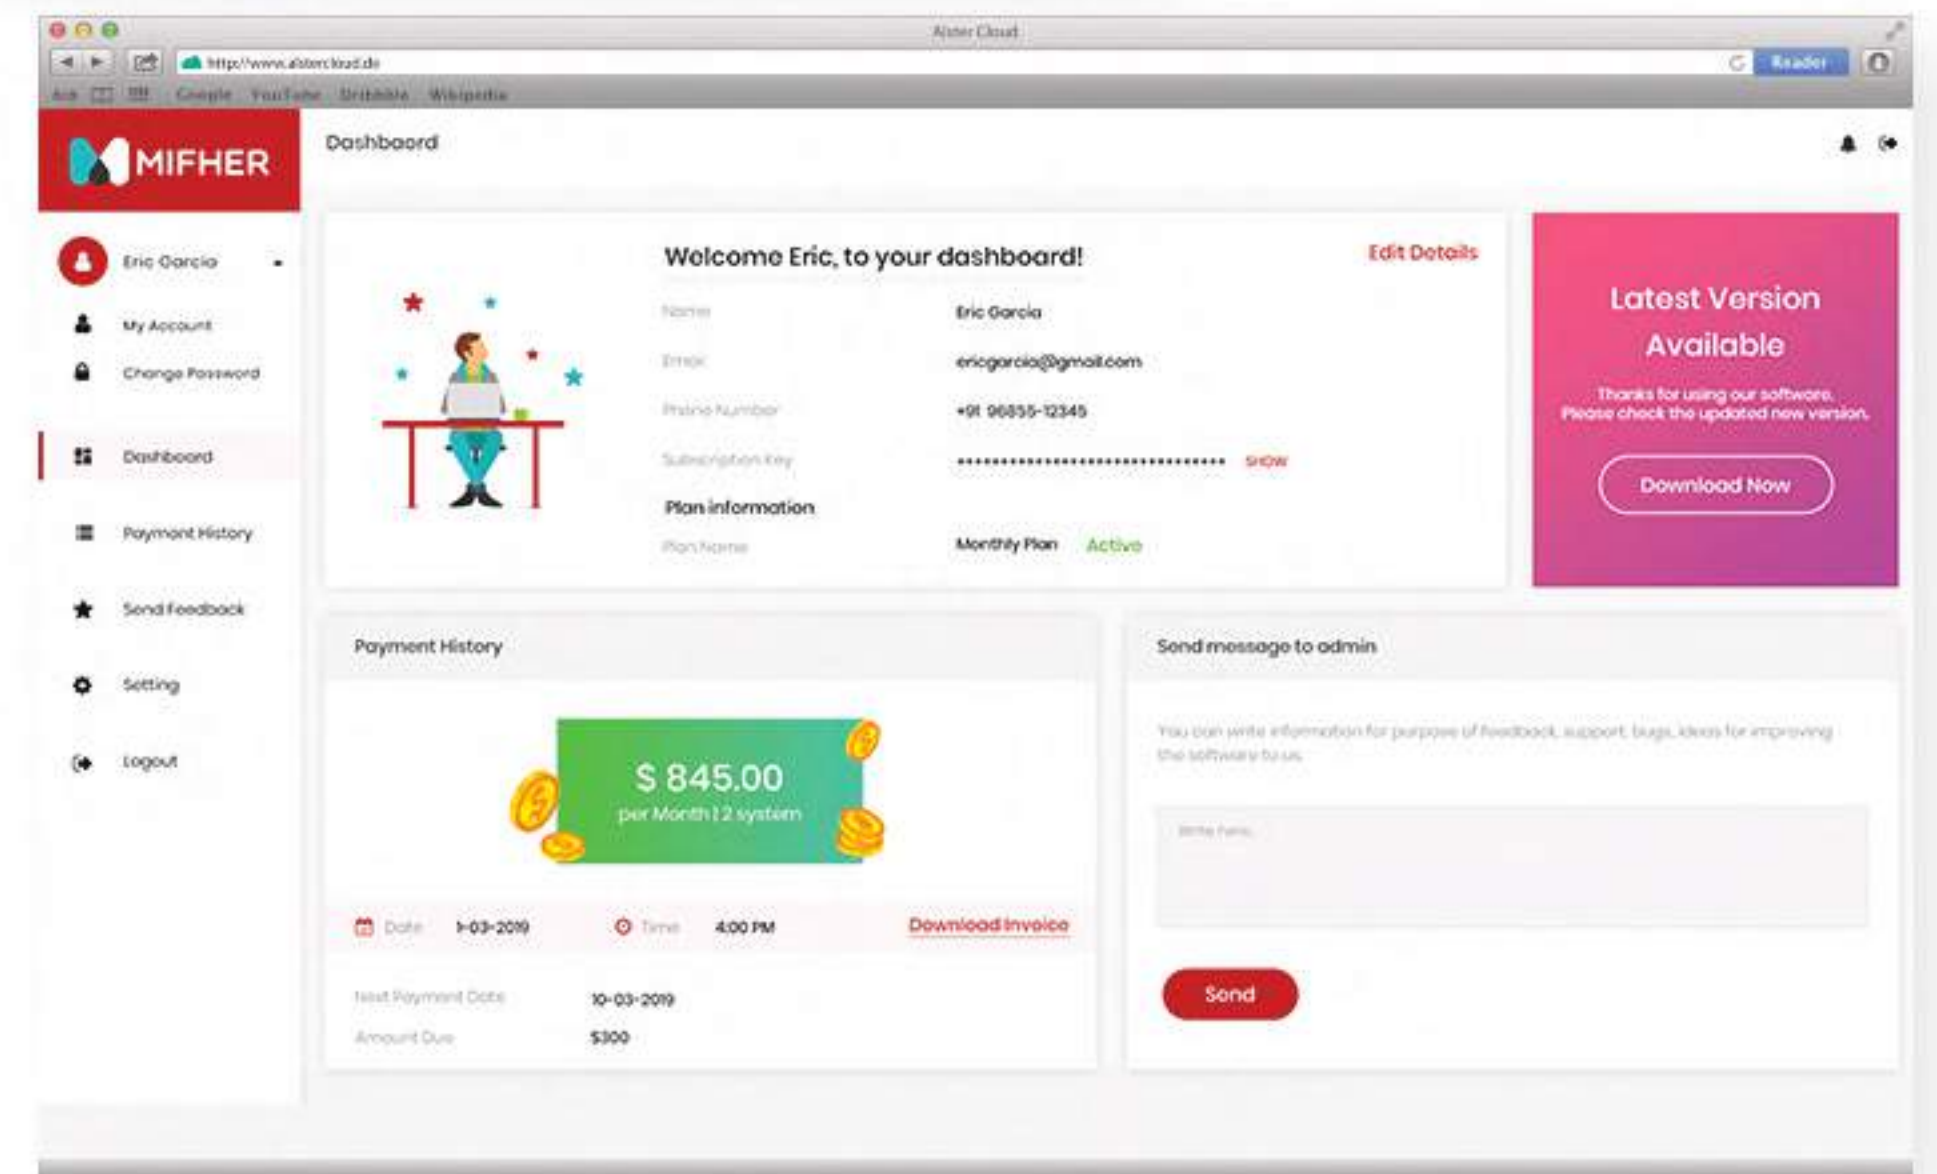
Alster Cloud

http://www.alstercloud.de

Reader

Google YouTube Dribbble Wikipedia

MIFHER

Dashboard

Eric Garcia

My Account

Change Password

Dashboard

Payment History

Send Feedback

Setting

Logout

Welcome Eric, to your dashboard!

Edit Details

| | |
|---|---|
| Name | Eric Garcia |
| Email | ericgarcia@gmail.com |
| Phone Number | +91 98855-12345 |
| Subscription Key | ****************************** SHOW |

Plan information

| | |
|---|---|
| Plan Name | Monthly Plan Active |

Latest Version Available

Thanks for using our software. Please check the updated new version.

Download Now

Payment History

$ 845.00

per Month | 2 system

Date 1-03-2019 Time 4:00 PM Download Invoice

| | |
|---|---|
| Next Payment Date | 10-03-2019 |
| Amount Due | $300 |

Send message to admin

You can write information for purpose of feedback, support, bugs, ideas for improving the software to us.

Write here

Send